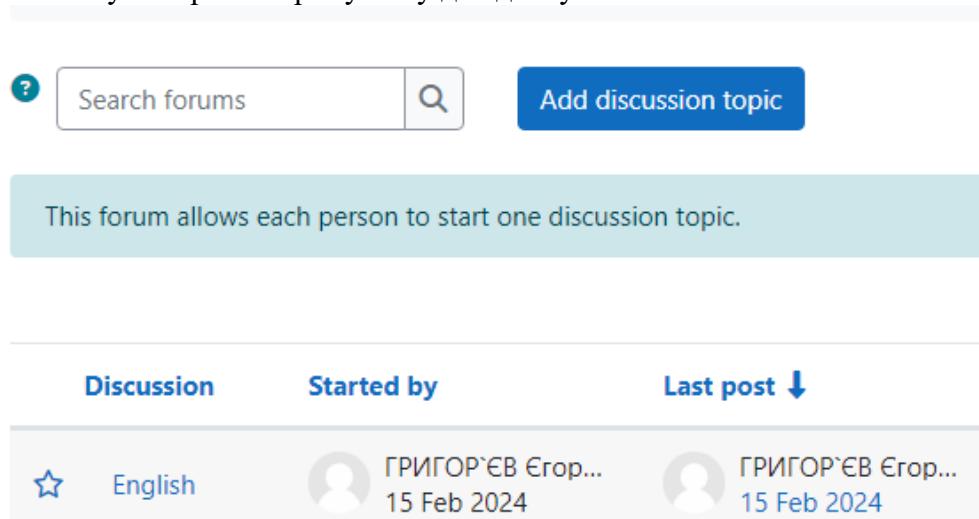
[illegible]

Search forums

Add discussion topic

This forum allows each person to start one discussion topic.

| | Discussion | Started by | Last post |
|---|---|---|---|
| | English | ГРИГОР`ЄВ Єгор... 15 Feb 2024 | ГРИГОР`ЄВ Єгор... 15 Feb 2024 |